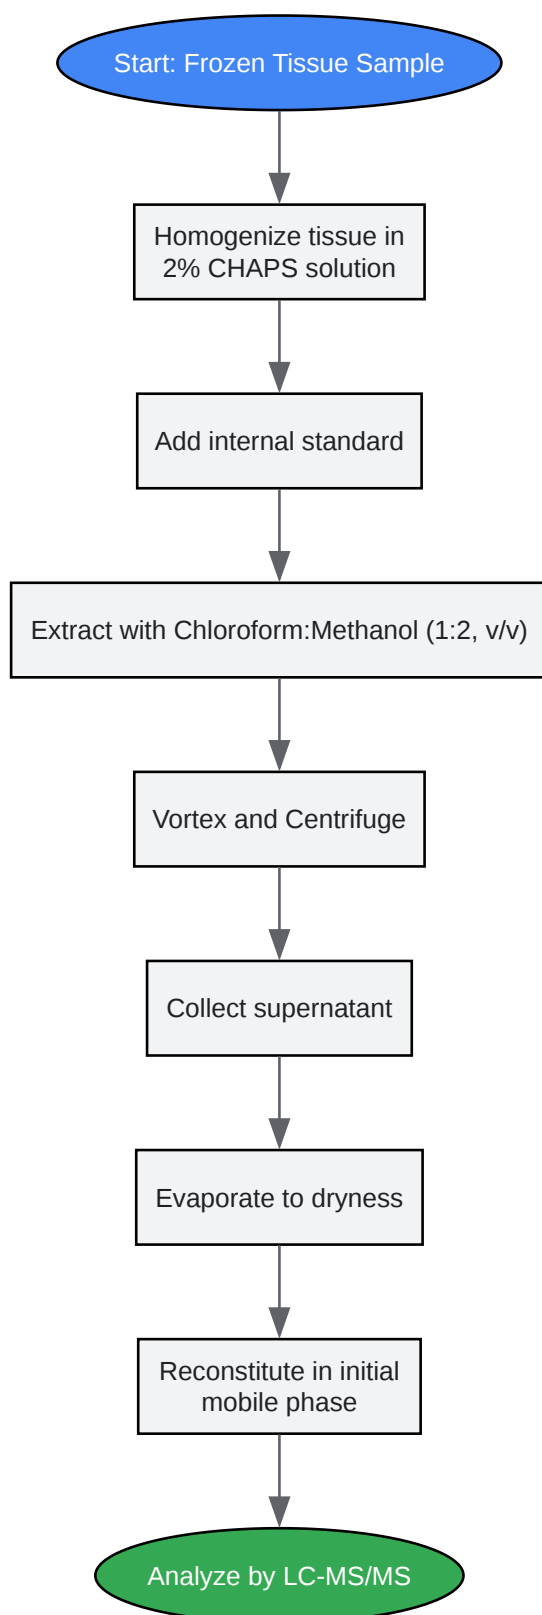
Start: Frozen Tissue Sample

Homogenize tissue in 2% CHAPS solution

Add internal standard

Extract with Chloroform:Methanol (1:2, v/v)

Vortex and Centrifuge

Collect supernatant

Evaporate to dryness

Reconstitute in initial mobile phase

Analyze by LC-MS/MS